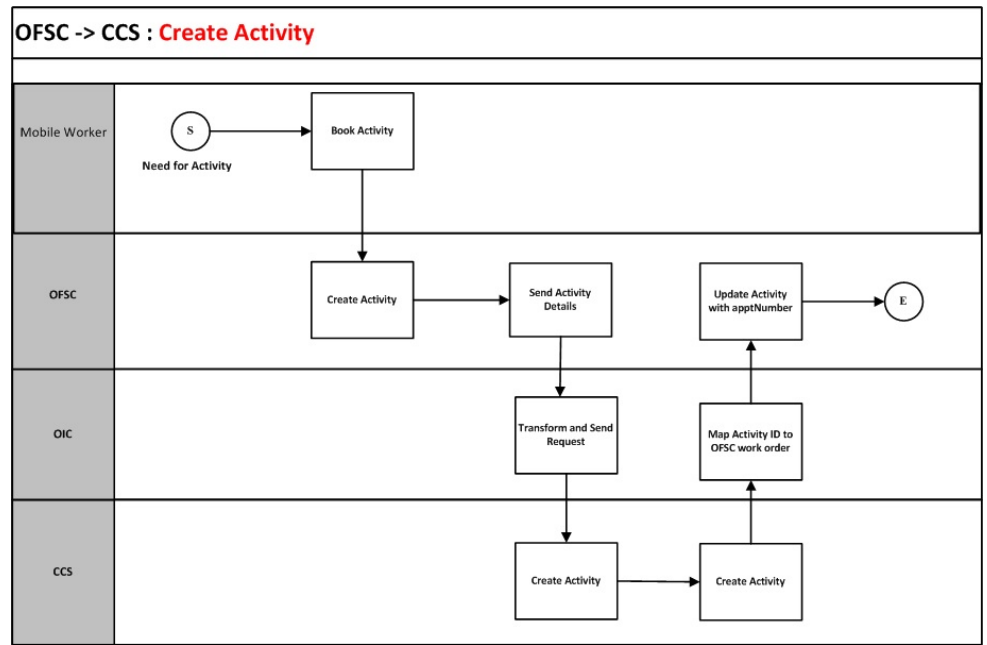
OFSC -> CCS : Create Activity

Mobile Worker

S

Need for Activity

Book Activity

OFSC

Create Activity

Send Activity Details

Update Activity with apptNumber

E

OIC

Transform and Send Request

Map Activity ID to OFSC work order

CCS

Create Activity

Create Activity